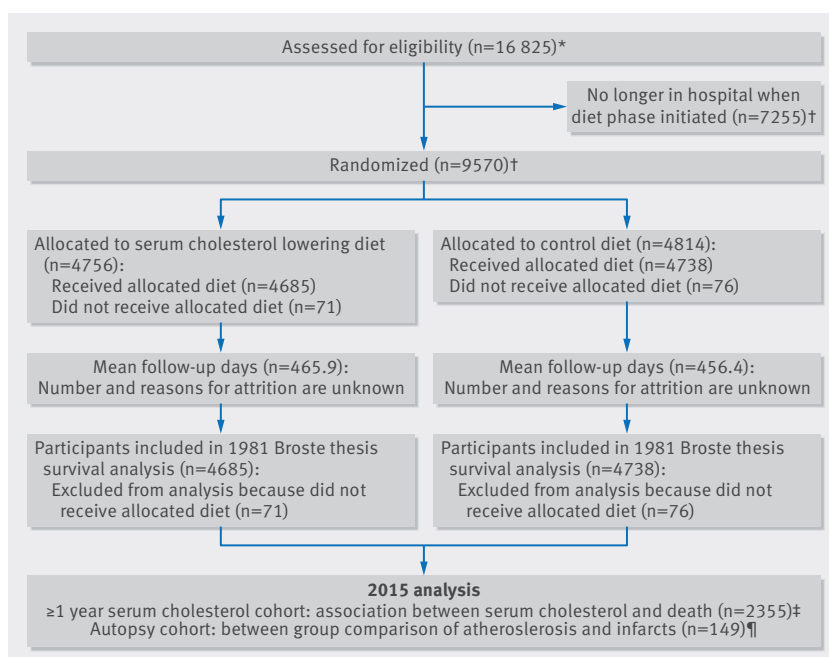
Assessed for eligibility (n=16 825)*

No longer in hospital when diet phase initiated (n=7255)†

Randomized (n=9570)†

Allocated to serum cholesterol lowering diet (n=4756):
Received allocated diet (n=4685)
Did not receive allocated diet (n=71)

Allocated to control diet (n=4814):
Received allocated diet (n=4738)
Did not receive allocated diet (n=76)

Mean follow-up days (n=465.9):
Number and reasons for attrition are unknown

Mean follow-up days (n=456.4):
Number and reasons for attrition are unknown

Participants included in 1981 Broste thesis survival analysis (n=4685):
Excluded from analysis because did not receive allocated diet (n=71)

Participants included in 1981 Broste thesis survival analysis (n=4738):
Excluded from analysis because did not receive allocated diet (n=76)

**2015 analysis**
≥1 year serum cholesterol cohort: association between serum cholesterol and death (n=2355)‡
Autopsy cohort: between group comparison of atherosleroslis and infarcts (n=149)¶